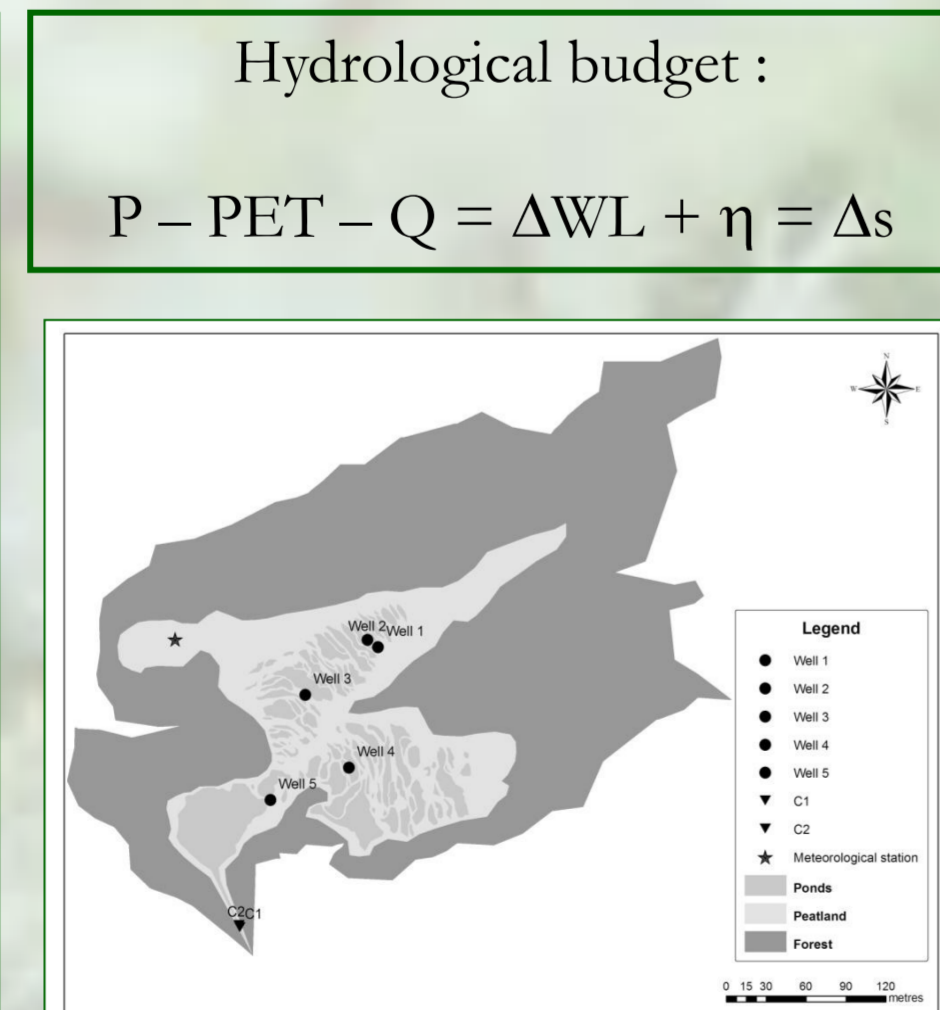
Hydrological budget :

$P - PET - Q = \Delta WL + \eta = \Delta s$

N
W E
S

Well 2
Well 1
Well 3
Well 4
Well 5
C2 C1

Legend
Well 1
Well 2
Well 3
Well 4
Well 5
C1
C2
Meteorological station
Ponds
Peatland
Forest

0 15 30 60 90 120
metres